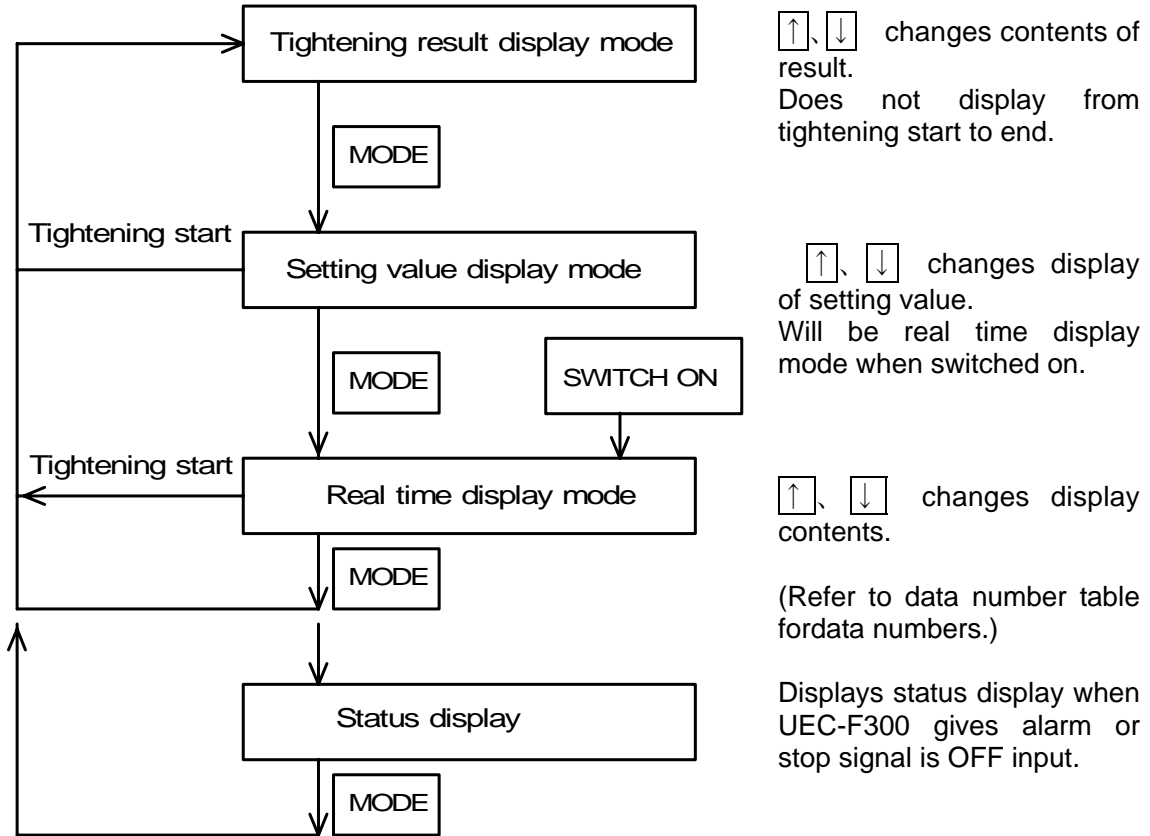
Tightening result display mode

MODE

Tightening start

Setting value display mode

MODE

SWITCH ON

Tightening start

Real time display mode

MODE

Status display

MODE

↑、↓ changes contents of result.
Does not display from tightening start to end.

↑、↓ changes display of setting value.
Will be real time display mode when switched on.

↑、↓ changes display contents.

(Refer to data number table fordata numbers.)

Displays status display when UEC-F300 gives alarm or stop signal is OFF input.